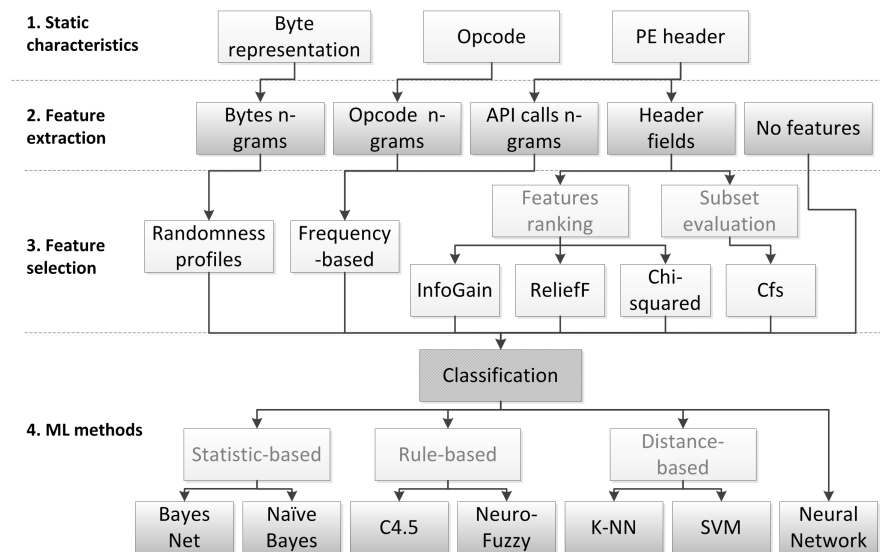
1. Static characteristics

Byte representation

Opcode

PE header

2. Feature extraction

Bytes n-grams

Opcode n-grams

API calls n-grams

Header fields

No features

3. Feature selection

Randomness profiles

Frequency-based

Features ranking

Subset evaluation

InfoGain

ReliefF

Chi-squared

Cfs

Classification

4. ML methods

Statistic-based

Rule-based

Distance-based

Bayes Net

Naïve Bayes

C4.5

Neuro-Fuzzy

K-NN

SVM

Neural Network